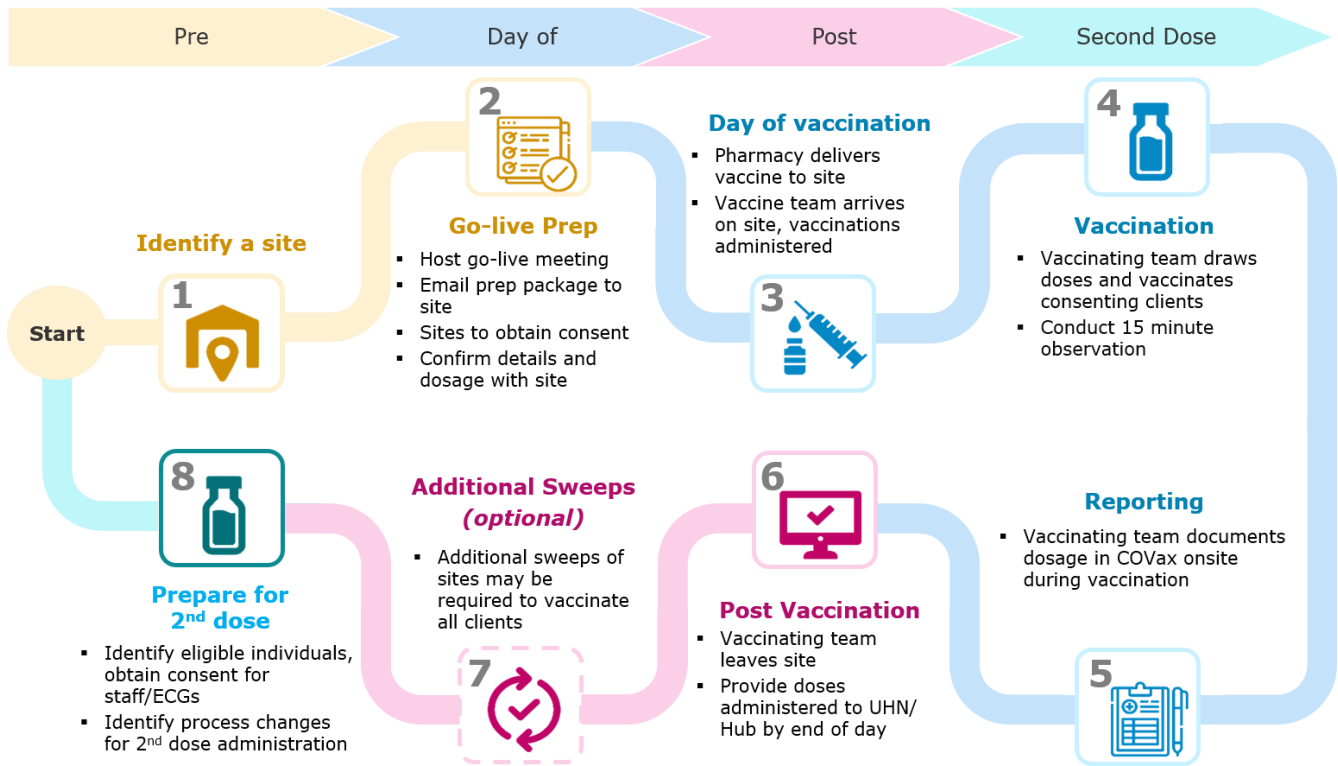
Pre

Day of

Post

Second Dose

Start

1

Identify a site

2

Go-live Prep

- Host go-live meeting
- Email prep package to site
- Sites to obtain consent
- Confirm details and dosage with site

Day of vaccination

- Pharmacy delivers vaccine to site
- Vaccine team arrives on site, vaccinations administered

3

4

Vaccination

- Vaccinating team draws doses and vaccinates consenting clients
- Conduct 15 minute observation

Reporting

- Vaccinating team documents dosage in COVax onsite during vaccination

5

6

Post Vaccination

- Vaccinating team leaves site
- Provide doses administered to UHN/ Hub by end of day

Additional Sweeps (optional)

- Additional sweeps of sites may be required to vaccinate all clients

7

8

Prepare for 2$^{nd}$ dose

- Identify eligible individuals, obtain consent for staff/ECGs
- Identify process changes for 2$^{nd}$ dose administration